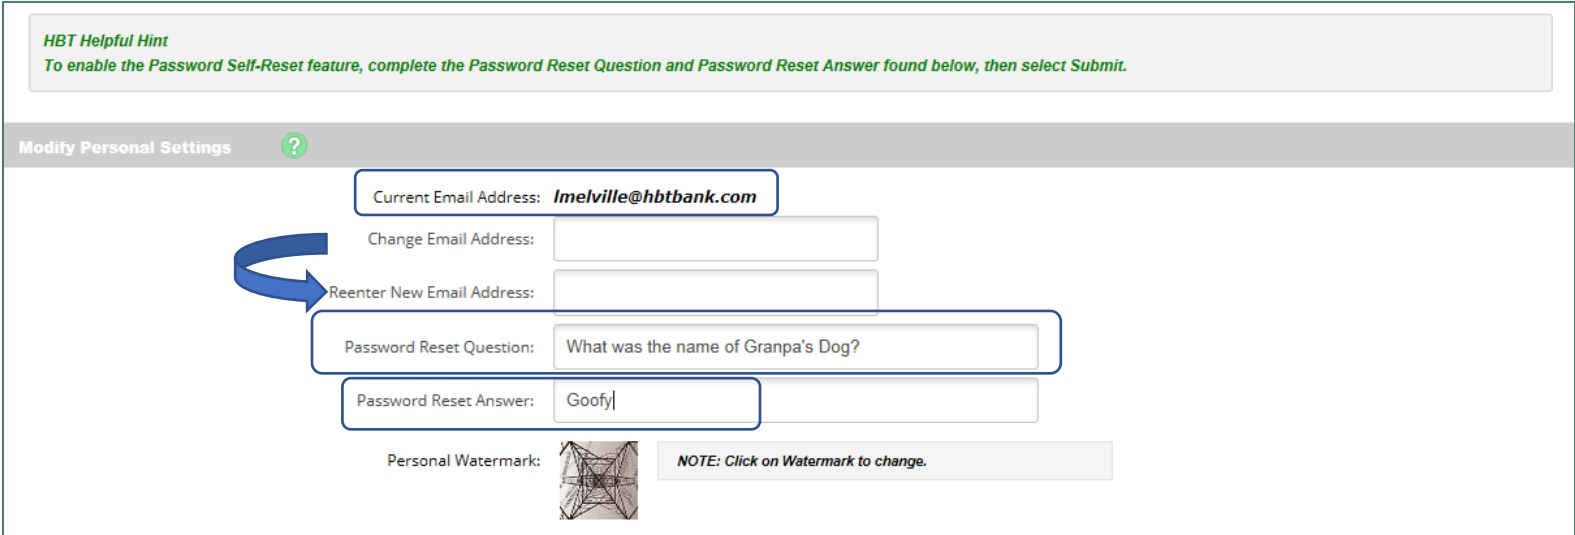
HBT Helpful Hint
To enable the Password Self-Reset feature, complete the Password Reset Question and Password Reset Answer found below, then select Submit.

Modify Personal Settings ?

Current Email Address: lmelville@hbtbank.com

Change Email Address:

Reenter New Email Address:

Password Reset Question: What was the name of Granpa's Dog?

Password Reset Answer: Goofy

Personal Watermark: NOTE: Click on Watermark to change.